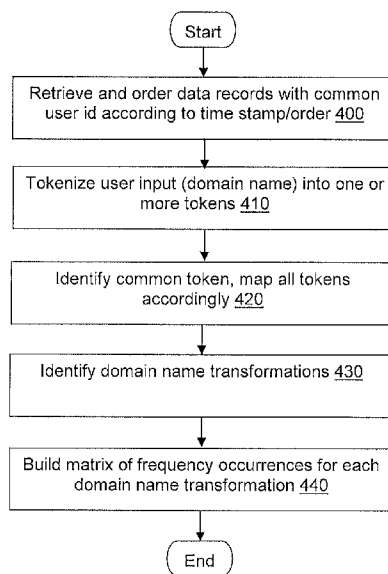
Start

Retrieve and order data records with common user id according to time stamp/order 400

Tokenize user input (domain name) into one or more tokens 410

Identify common token, map all tokens accordingly 420

Identify domain name transformations 430

Build matrix of frequency occurrences for each domain name transformation 440

End